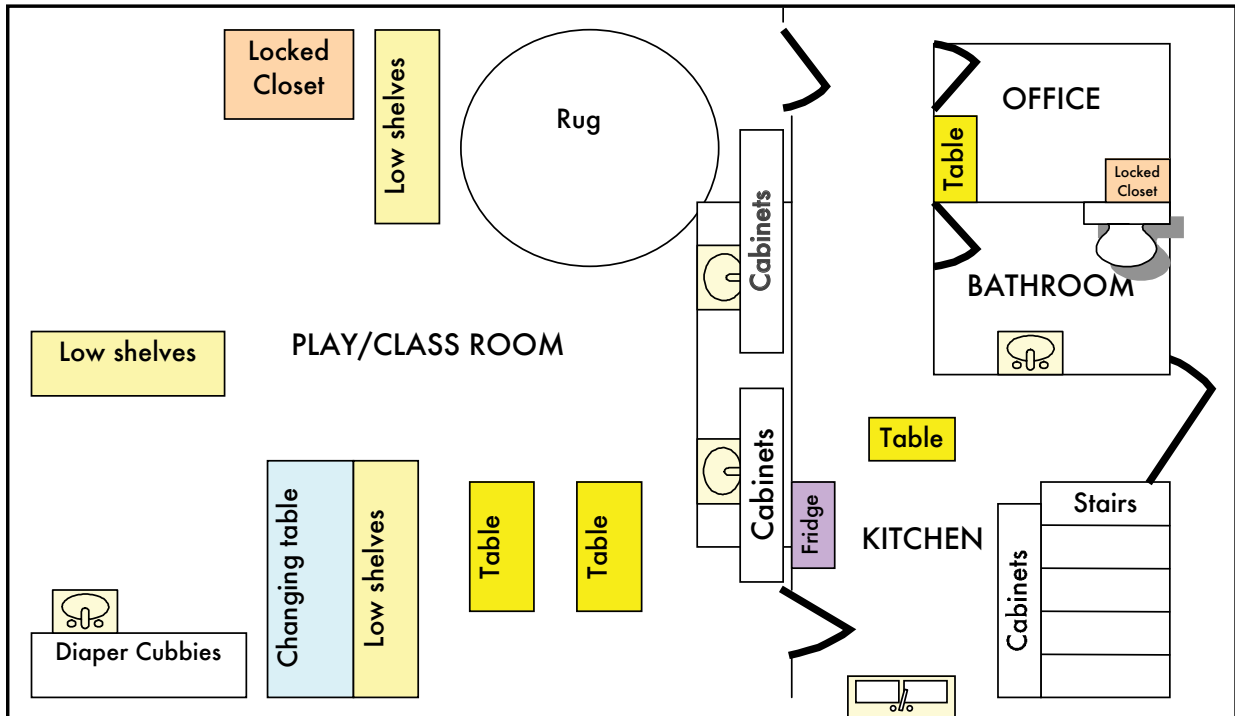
Locked Closet

Low shelves

Rug

Cabinets

OFFICE

Table

Locked Closet

BATHROOM

PLAY/CLASS ROOM

Low shelves

Cabinets

Table

Fridge

KITCHEN

Stairs

Changing table

Low shelves

Table

Table

Cabinets

Diaper Cubbies